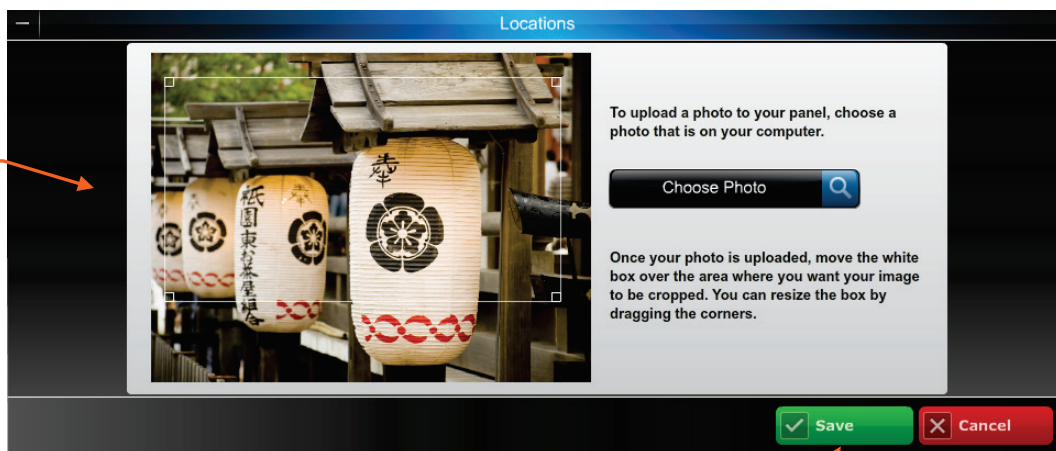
Locations

To upload a photo to your panel, choose a photo that is on your computer.

Choose Photo

Once your photo is uploaded, move the white box over the area where you want your image to be cropped. You can resize the box by dragging the corners.

Save

Cancel